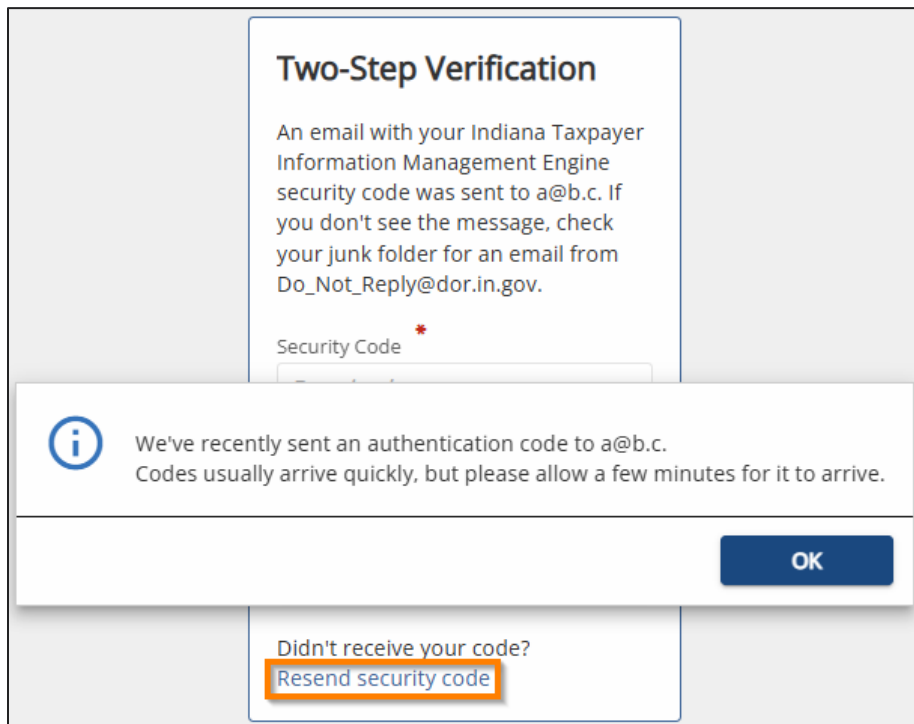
Two-Step Verification

An email with your Indiana Taxpayer Information Management Engine security code was sent to a@b.c. If you don't see the message, check your junk folder for an email from Do_Not_Reply@dor.in.gov.

Security Code *

We've recently sent an authentication code to a@b.c.
Codes usually arrive quickly, but please allow a few minutes for it to arrive.

OK

Didn't receive your code?
Resend security code